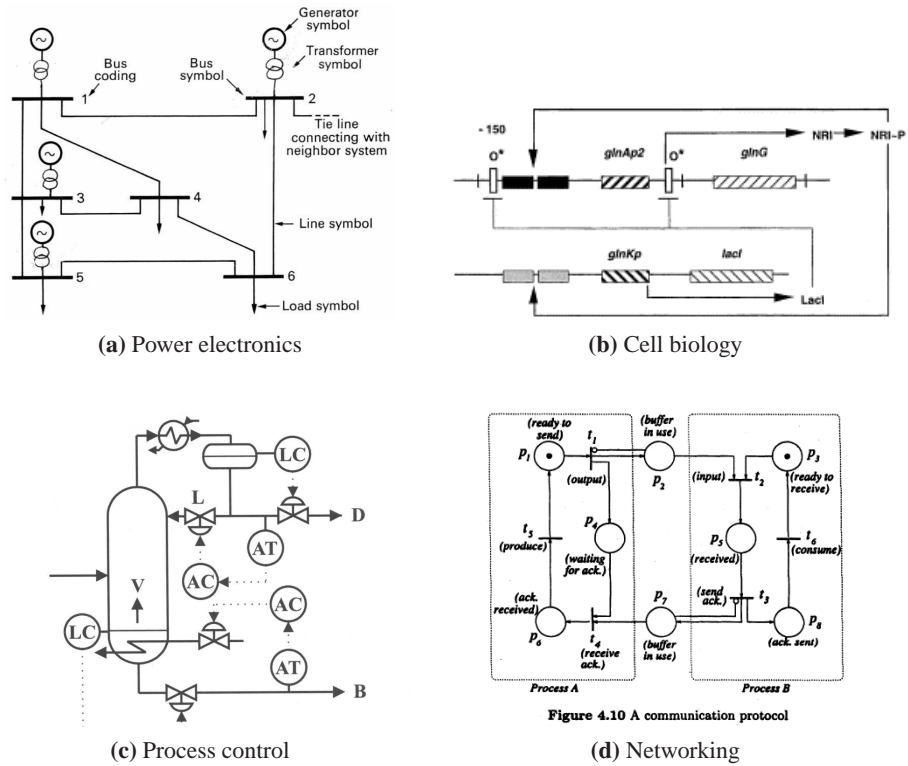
Generator symbol

Transformer symbol

Bus coding

Bus symbol

1

2

Tie line connecting with neighbor system

3

4

Line symbol

5

6

Load symbol

(a) Power electronics

-150

O*

glnAp2

O*

glnG

NRI

NRI~P

glnKp

lacI

LacI

(b) Cell biology

LC

L

D

AT

AC

V

AC

LC

AT

B

(c) Process control

(ready to send)

$p_1$

$t_1$

(buffer in use)

$p_2$

(output)

(input)

$t_2$

$p_3$

(ready to receive)

$t_5$

(produce)

$p_4$

(waiting for ack.)

$p_5$

(received)

$t_6$

(consume)

(ack. received)

$p_6$

$t_4$

(receive ack.)

$p_7$

(buffer in use)

(send ack.)

$t_3$

$p_8$

(ack. sent)

Process A

Process B

Figure 4.10 A communication protocol

(d) Networking